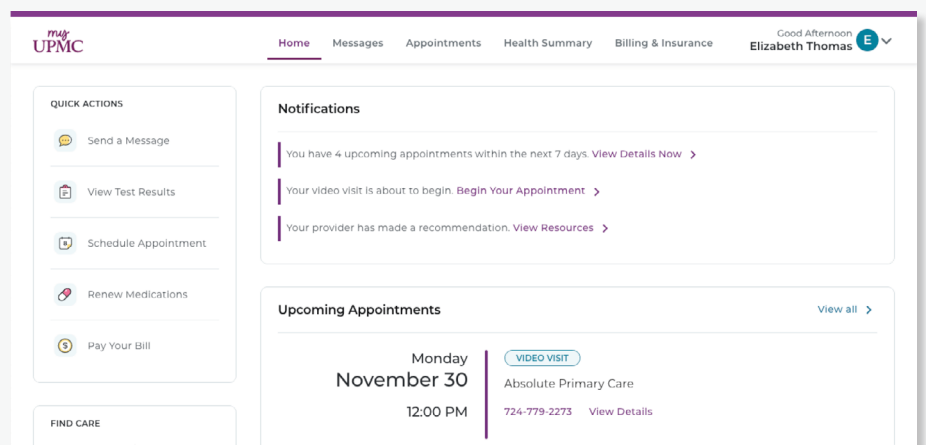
my UPMC

Home Messages Appointments Health Summary Billing & Insurance

Good Afternoon
Elizabeth Thomas E

QUICK ACTIONS

Send a Message

View Test Results

Schedule Appointment

Renew Medications

Pay Your Bill

FIND CARE

Notifications

You have 4 upcoming appointments within the next 7 days. View Details Now

Your video visit is about to begin. Begin Your Appointment

Your provider has made a recommendation. View Resources

Upcoming Appointments

View all

Monday
November 30
12:00 PM

VIDEO VISIT
Absolute Primary Care
724-779-2273 View Details